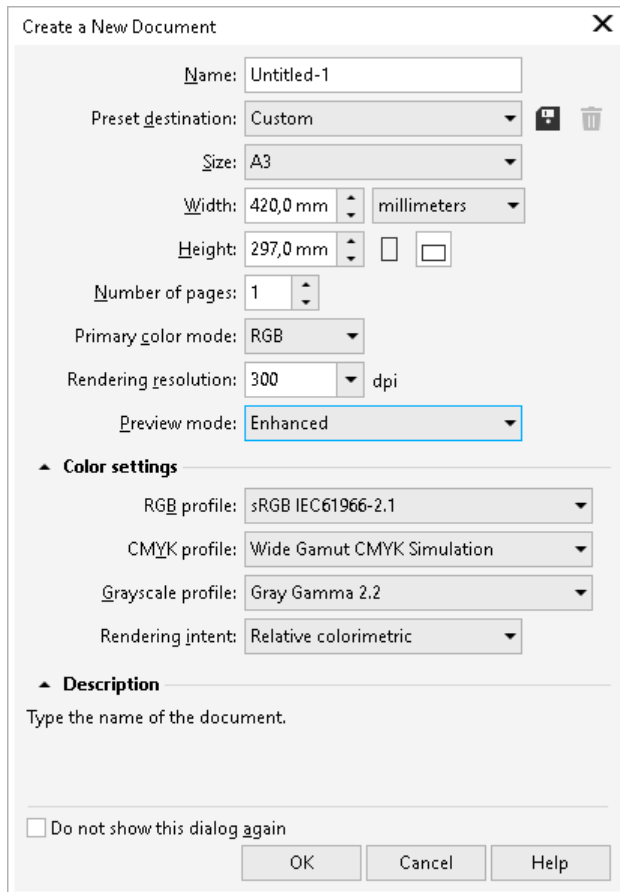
Create a New Document
X

Name: Untitled-1
Preset destination: Custom
Size: A3
Width: 420,0 mm millimeters
Height: 297,0 mm
Number of pages: 1
Primary color mode: RGB
Rendering resolution: 300 dpi
Preview mode: Enhanced

Color settings
RGB profile: sRGB IEC61966-2.1
CMYK profile: Wide Gamut CMYK Simulation
Grayscale profile: Gray Gamma 2.2
Rendering intent: Relative colorimetric

Description
Type the name of the document.

Do not show this dialog again
OK Cancel Help